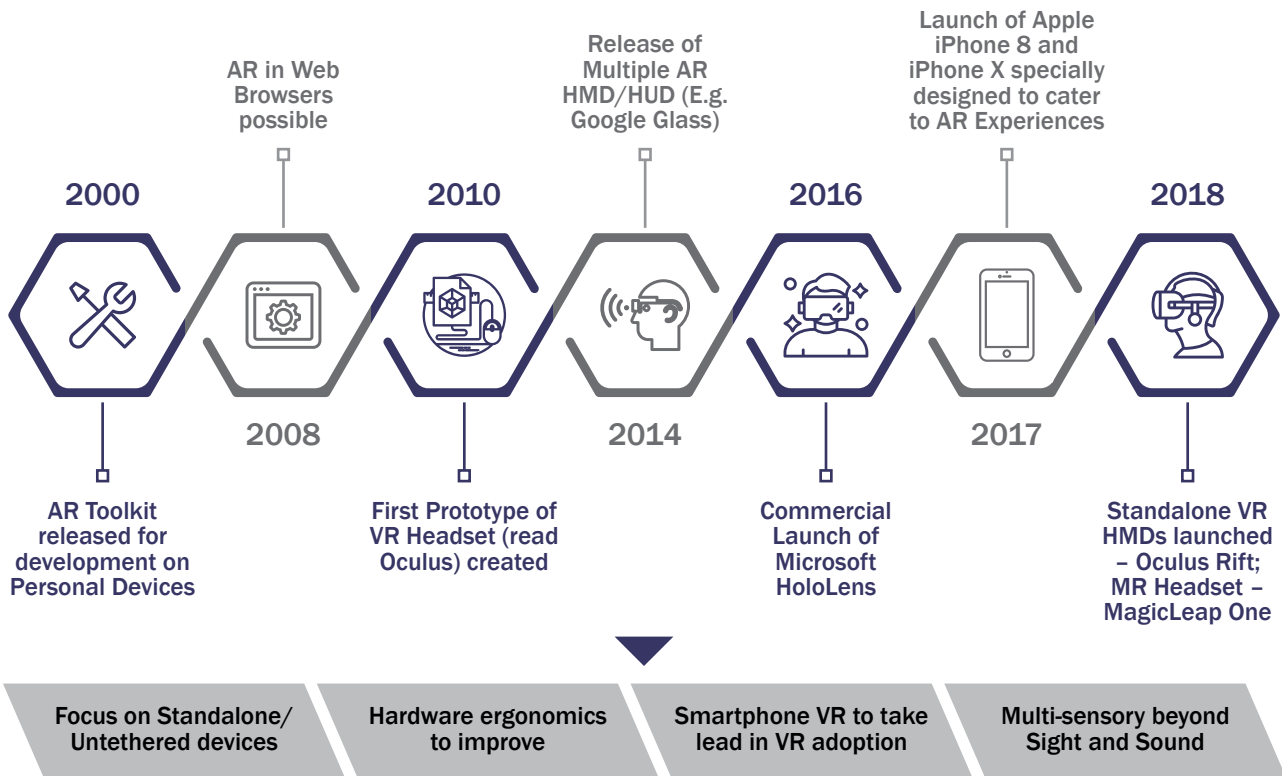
2000

AR Toolkit released for development on Personal Devices

AR in Web Browsers possible

2008

2010

First Prototype of VR Headset (read Oculus) created

Release of Multiple AR HMD/HUD (E.g. Google Glass)

2014

2016

Commercial Launch of Microsoft HoloLens

Launch of Apple iPhone 8 and iPhone X specially designed to cater to AR Experiences

2017

2018

Standalone VR HMDs launched – Oculus Rift; MR Headset – MagicLeap One

Focus on Standalone/ Untethered devices

Hardware ergonomics to improve

Smartphone VR to take lead in VR adoption

Multi-sensory beyond Sight and Sound